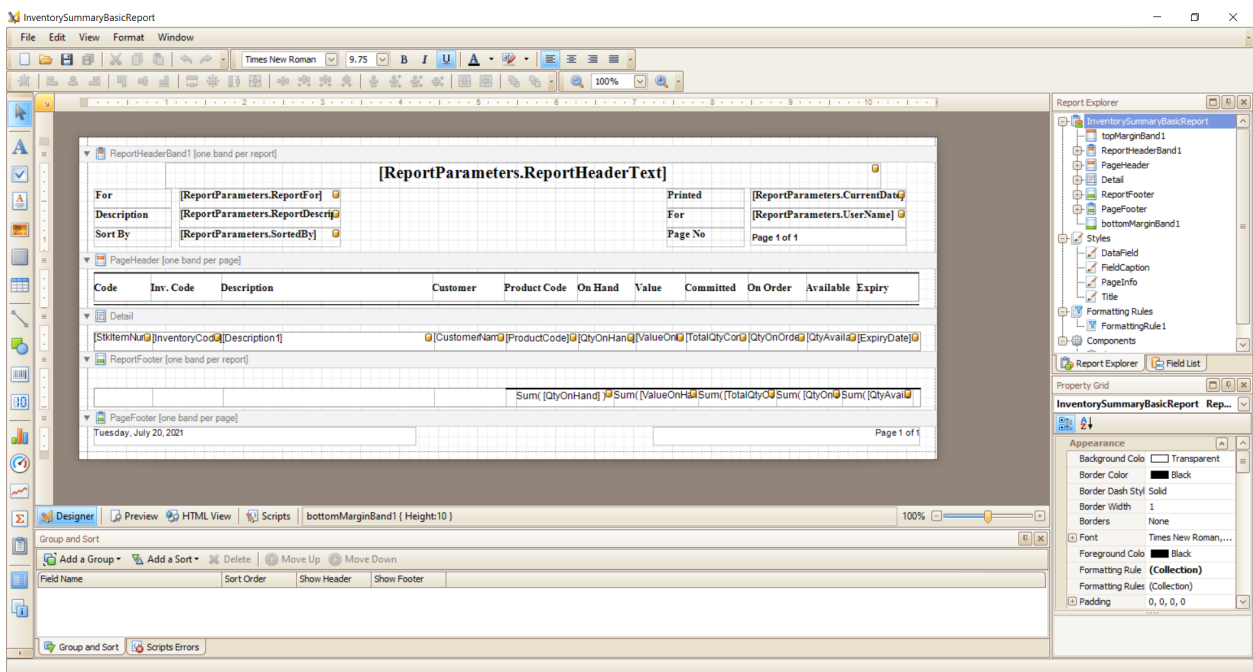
InventorySummaryBasicReport

File Edit View Format Window

Times New Roman 9.75 B I U A

100%

ReportHeaderBand1 [one band per report]

[ReportParameters.ReportHeaderText]

| For | [ReportParameters.ReportFor] | Printed | [ReportParameters.CurrentDate] |
|---|---|---|---|
| Description | [ReportParameters.ReportDescri | For | [ReportParameters.UserName] |
| Sort By | [ReportParameters.SortedBy] | Page No | Page 1 of 1 |

PageHeader [one band per page]

| Code | Inv. Code | Description | Customer | Product Code | On Hand | Value | Committed | On Order | Available | Expiry |
|---|---|---|---|---|---|---|---|---|---|---|

Detail

[StkItemNu [InventoryCod [Description1] [CustomerNam [ProductCode] [QtyOnHan [ValueOn [TotalQtyCor [QtyOnOrde [QtyAvaila [ExpiryDate]

ReportFooter [one band per report]

Sum( [QtyOnHand] ) Sum( [ValueOnHa Sum( [TotalQtyC Sum( [QtyOn Sum( [QtyAvai

PageFooter [one band per page]

Tuesday, July 20, 2021 Page 1 of 1

Designer Preview HTML View Scripts bottomMarginBand1 { Height:10 } 100%

Group and Sort

Add a Group Add a Sort Delete Move Up Move Down

| Field Name | Sort Order | Show Header | Show Footer |
|---|---|---|---|

Group and Sort Scripts Errors

Report Explorer

InventorySummaryBasicReport
topMarginBand1
ReportHeaderBand1
PageHeader
Detail
ReportFooter
PageFooter
bottomMarginBand1
Styles
DataField
FieldCaption
PageInfo
Title
Formatting Rules
FormattingRule1
Components

Report Explorer Field List

Property Grid

InventorySummaryBasicReport Rep

Appearance

| Background Colo | Transparent |
|---|---|
| Border Color | Black |
| Border Dash Styl | Solid |
| Border Width | 1 |
| Borders | None |
| Font | Times New Roman,... |
| Foreground Colo | Black |
| Formatting Rule | (Collection) |
| Formatting Rules | (Collection) |
| Padding | 0, 0, 0, 0 |